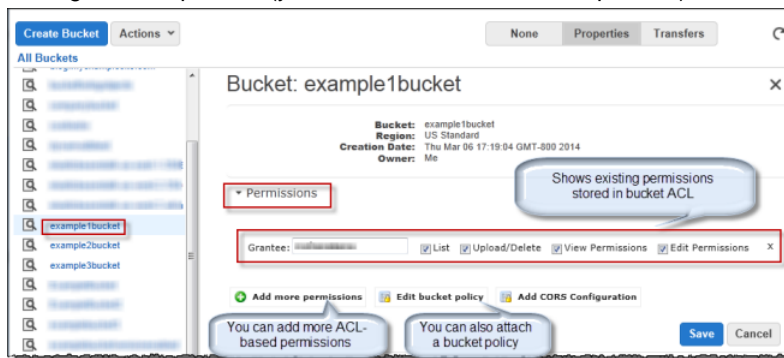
Create Bucket Actions

None Properties Transfers

All Buckets

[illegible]
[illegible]
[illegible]
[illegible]
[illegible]
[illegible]
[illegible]
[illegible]
example1bucket
example2bucket
example3bucket
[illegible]
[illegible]
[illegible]
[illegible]

Bucket: example1bucket

Bucket: example1bucket
Region: US Standard
Creation Date: Thu Mar 06 17:19:04 GMT-800 2014
Owner: Me

Permissions

Shows existing permissions stored in bucket ACL

Grantee: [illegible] List Upload/Delete View Permissions Edit Permissions x

Add more permissions Edit bucket policy Add CORS Configuration

You can add more ACL-based permissions

You can also attach a bucket policy

Save Cancel